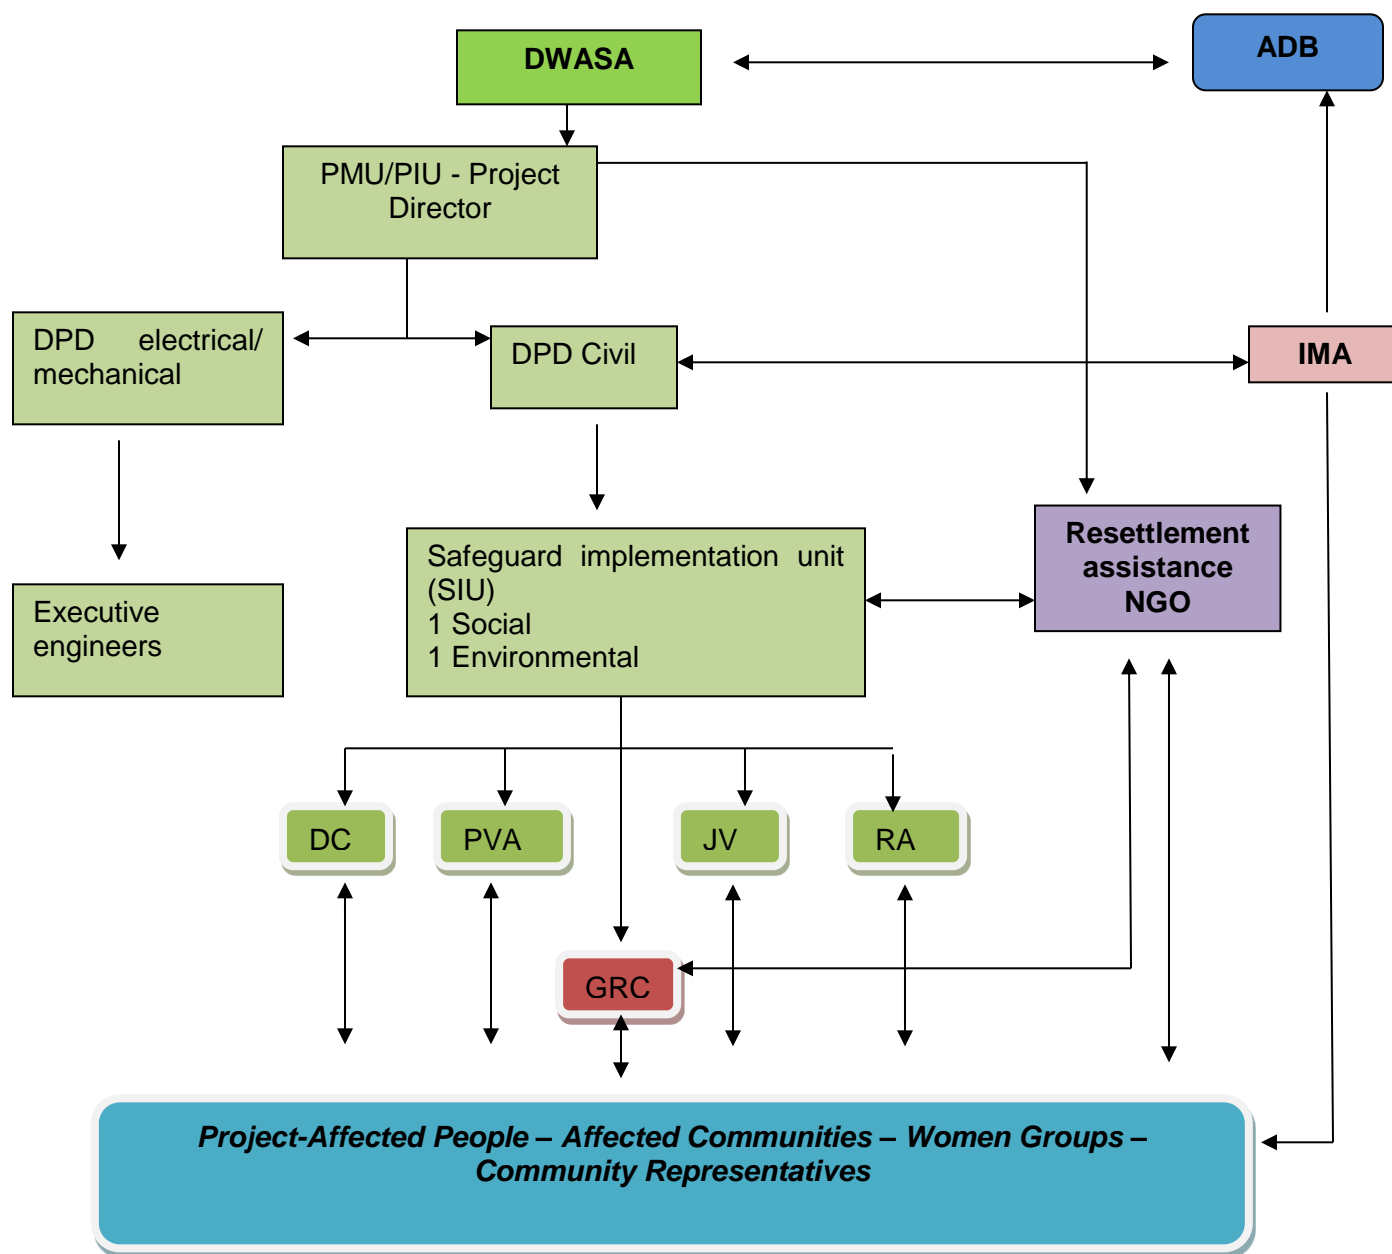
DWASA

ADB

PMU/PIU - Project Director

DPD electrical/ mechanical

DPD Civil

IMA

Executive engineers

Safeguard implementation unit (SIU)
1 Social
1 Environmental

Resettlement assistance NGO

DC

PVA

JV

RA

GRC

*Project-Affected People – Affected Communities – Women Groups – Community Representatives*